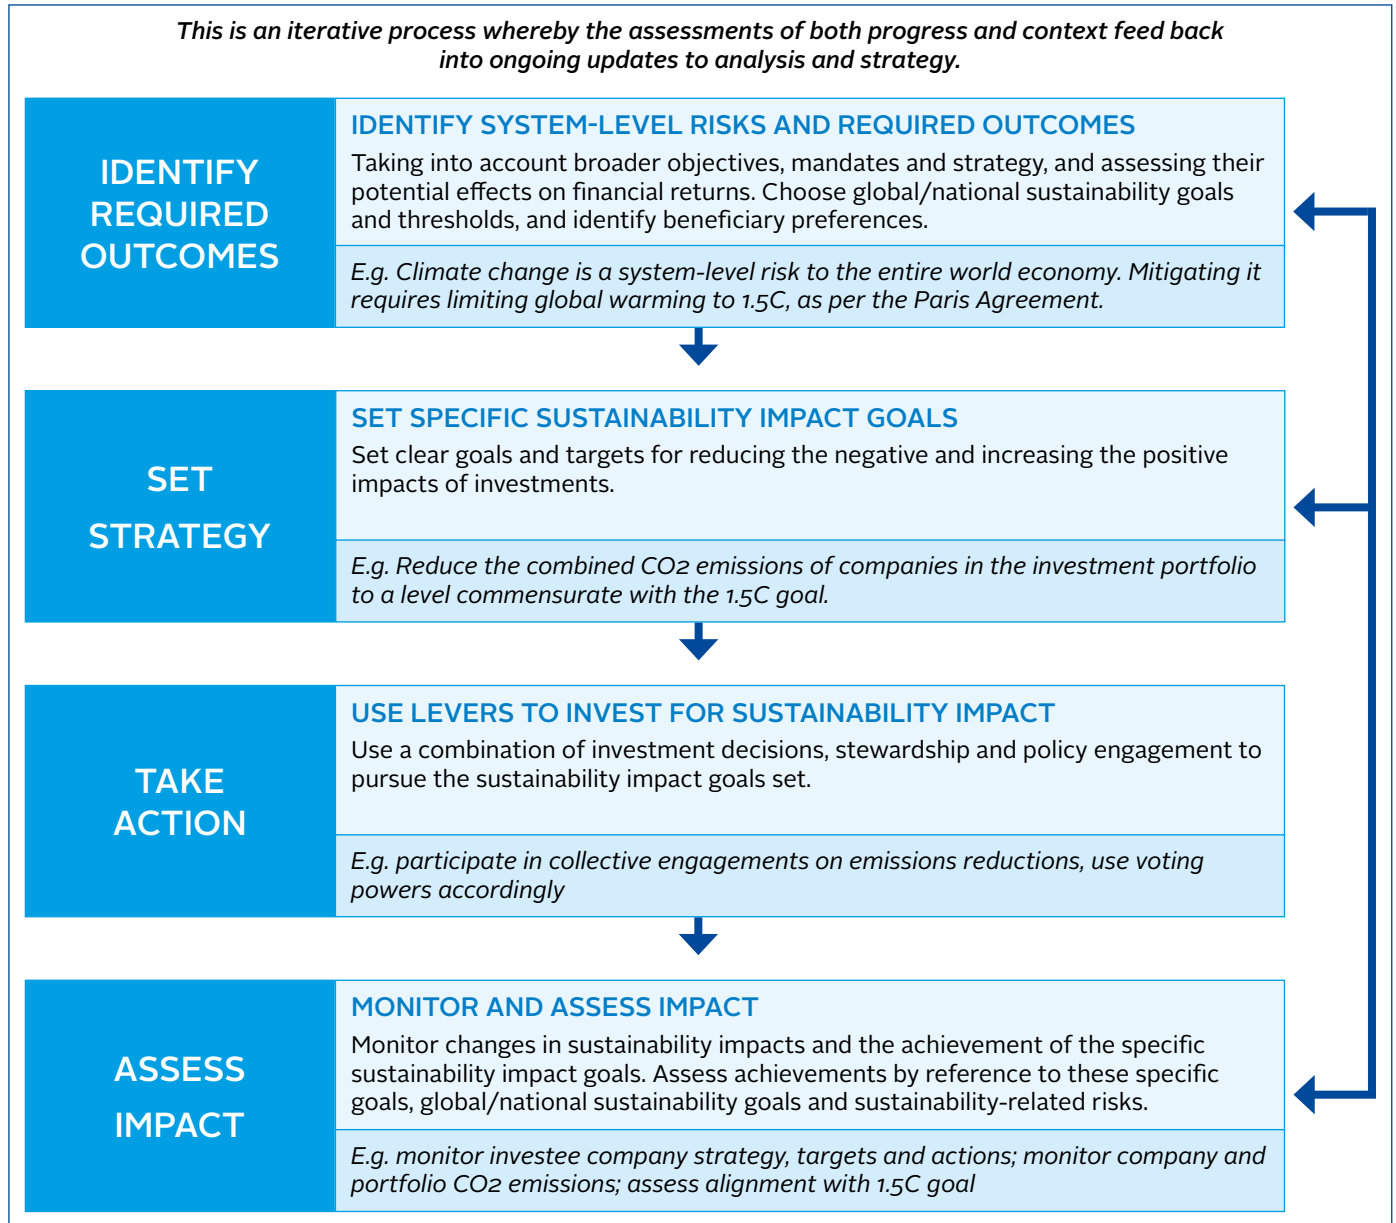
This is an iterative process whereby the assessments of both progress and context feed back into ongoing updates to analysis and strategy.

IDENTIFY REQUIRED OUTCOMES

IDENTIFY SYSTEM-LEVEL RISKS AND REQUIRED OUTCOMES

Taking into account broader objectives, mandates and strategy, and assessing their potential effects on financial returns. Choose global/national sustainability goals and thresholds, and identify beneficiary preferences.

E.g. Climate change is a system-level risk to the entire world economy. Mitigating it requires limiting global warming to 1.5C, as per the Paris Agreement.

SET STRATEGY

SET SPECIFIC SUSTAINABILITY IMPACT GOALS

Set clear goals and targets for reducing the negative and increasing the positive impacts of investments.

E.g. Reduce the combined CO2 emissions of companies in the investment portfolio to a level commensurate with the 1.5C goal.

TAKE ACTION

USE LEVERS TO INVEST FOR SUSTAINABILITY IMPACT

Use a combination of investment decisions, stewardship and policy engagement to pursue the sustainability impact goals set.

E.g. participate in collective engagements on emissions reductions, use voting powers accordingly

ASSESS IMPACT

MONITOR AND ASSESS IMPACT

Monitor changes in sustainability impacts and the achievement of the specific sustainability impact goals. Assess achievements by reference to these specific goals, global/national sustainability goals and sustainability-related risks.

E.g. monitor investee company strategy, targets and actions; monitor company and portfolio CO2 emissions; assess alignment with 1.5C goal